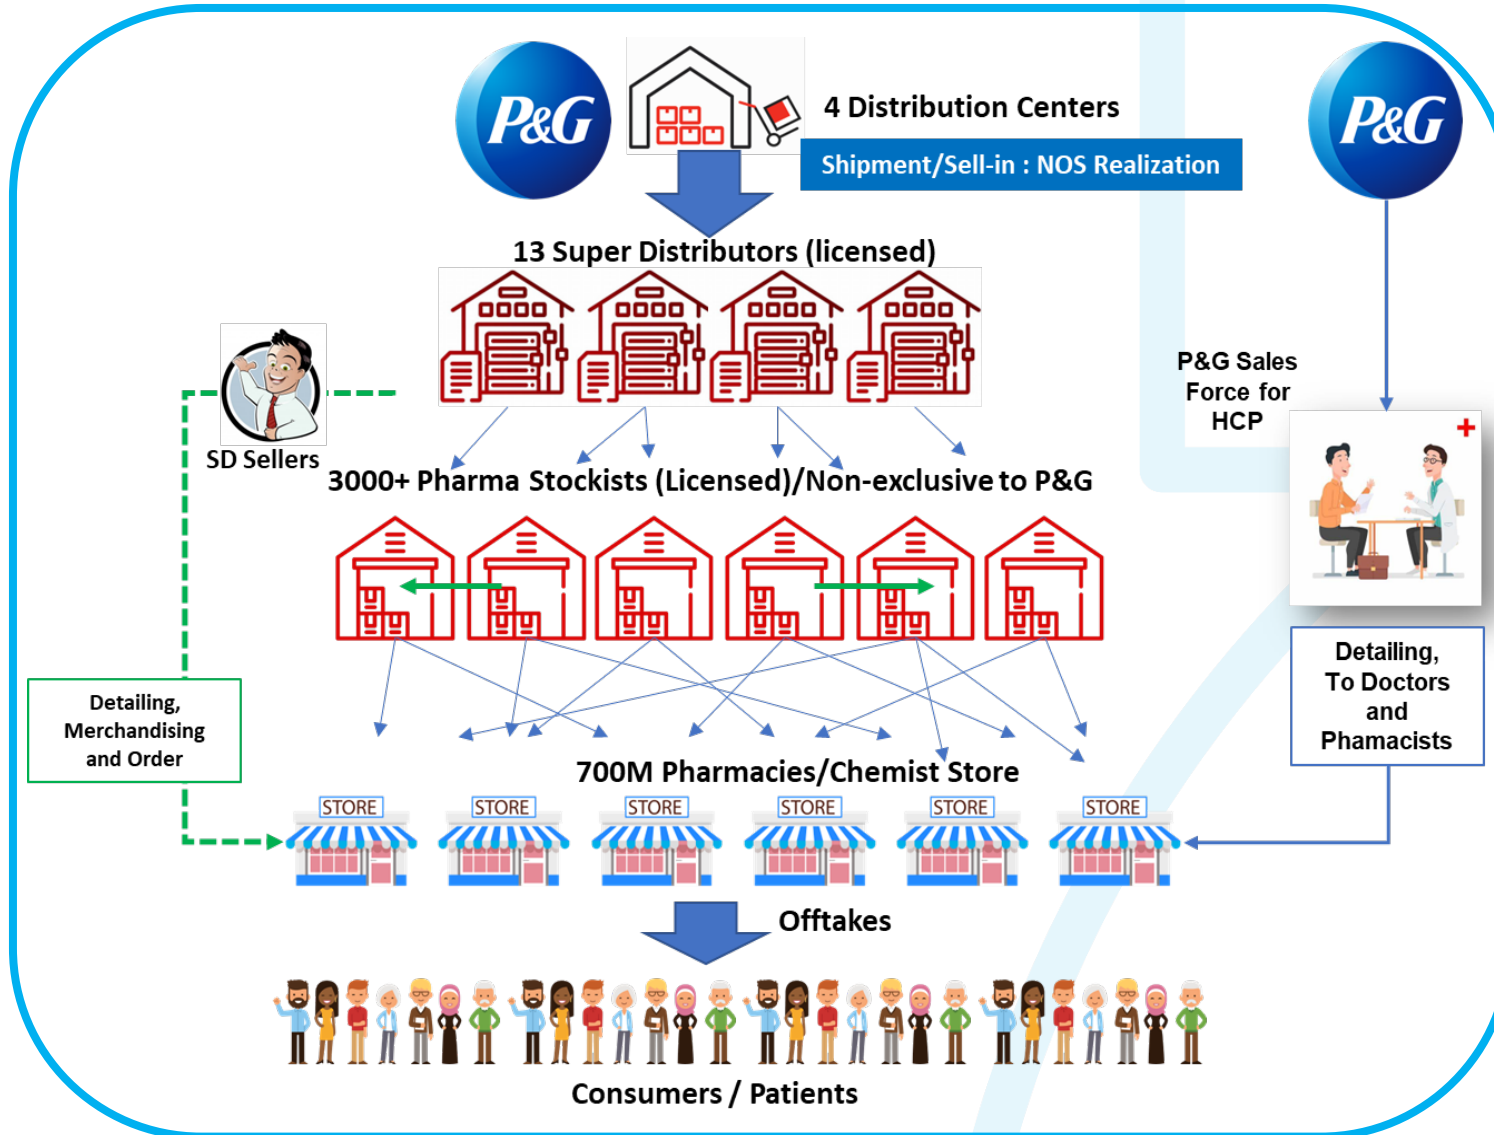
P&G

4 Distribution Centers

Shipment/Sell-in : NOS Realization

P&G

13 Super Distributors (licensed)

P&G Sales Force for HCP

SD Sellers

3000+ Pharma Stockists (Licensed)/Non-exclusive to P&G

Detailing, Merchandising and Order

Detailing, To Doctors and Phamacists

700M Pharmacies/Chemist Store

STORE STORE STORE STORE STORE STORE

Offtakes

Consumers / Patients